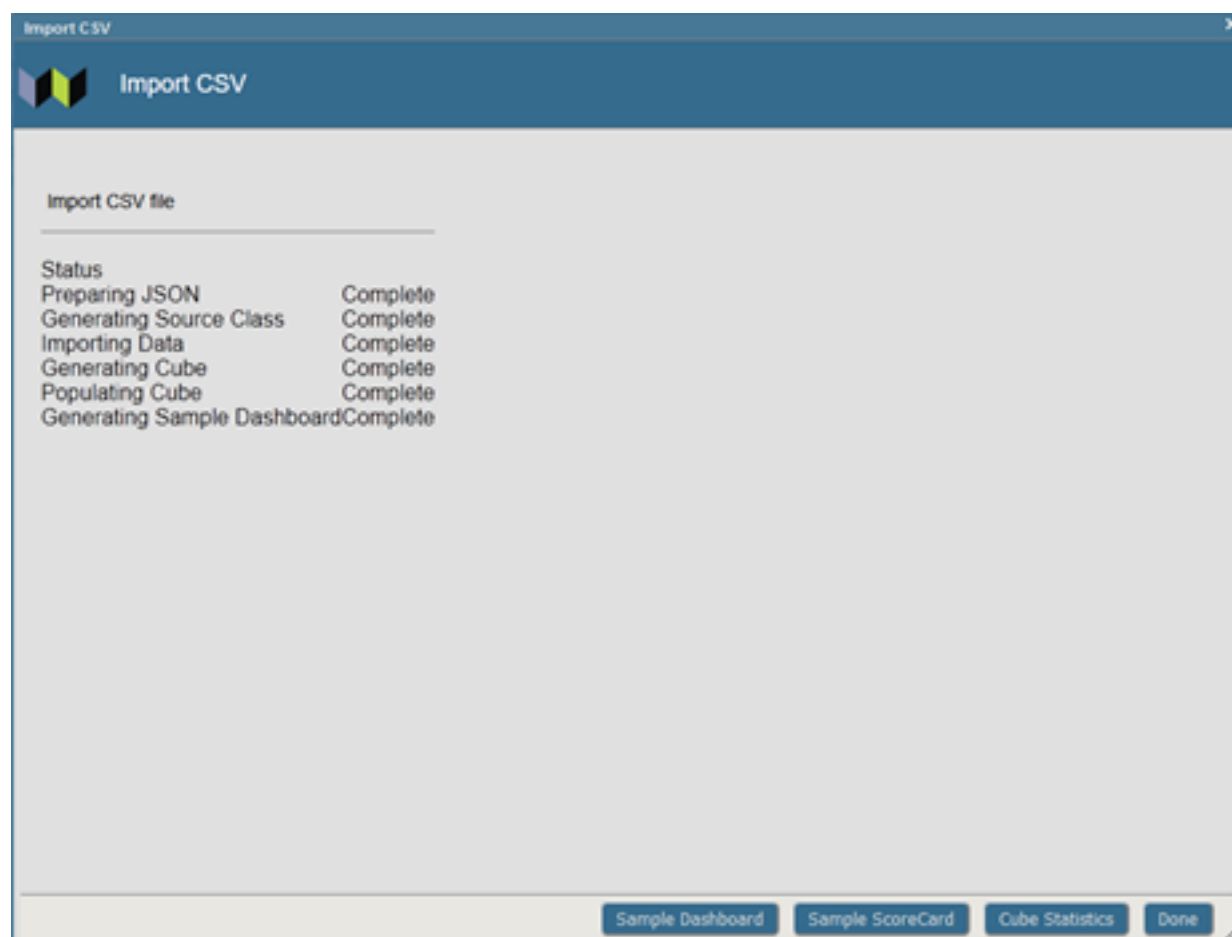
Import CSV

Import CSV

Import CSV file

Status
Preparing JSON Complete
Generating Source Class Complete
Importing Data Complete
Generating Cube Complete
Populating Cube Complete
Generating Sample DashboardComplete

Sample Dashboard Sample ScoreCard Cube Statistics Done